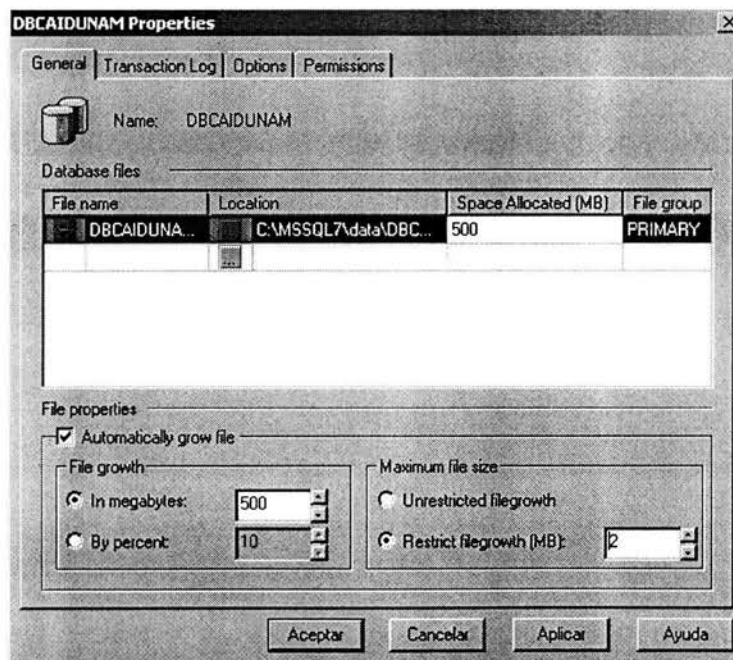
DBCAIDUNAM Properties

General | Transaction Log | Options | Permissions

Name: DBCAIDUNAM

Database files

| File name | Location | Space Allocated (MB) | File group |
|---|---|---|---|
| DBCAIDUNA... | C:\MSSQL7\data\DBC... | 500 | PRIMARY |
| | ... | | |

File properties

Automatically grow file

File growth
In megabytes: 500
By percent: 10

Maximum file size
Unrestricted filegrowth
Restrict filegrowth (MB): 2

Aceptar | Cancelar | Aplicar | Ayuda